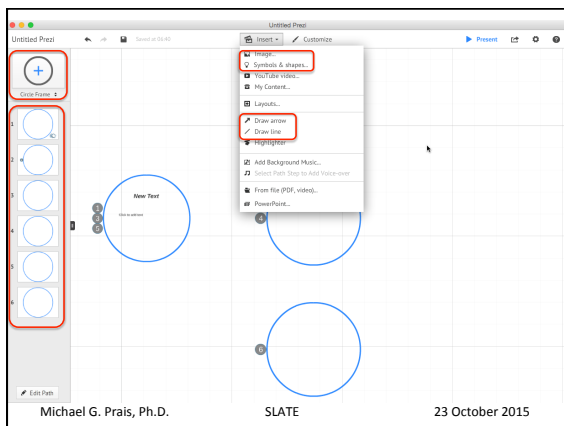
Untitled Prezi

Untitled Prezi

Saved at 03:40

Insert

Customize

Present

Circle Frame

Image...

Symbols & shapes...

YouTube video...

My Content...

Layouts...

Draw arrow

Draw line

Highlighter

Add Background Music...

Select Path Step to Add Voice-over

From file (PDF, video)...

PowerPoint...

1
2
3
4
5
6

New Text

Click to add text

Edit Path

Michael G. Prais, Ph.D. SLATE 23 October 2015